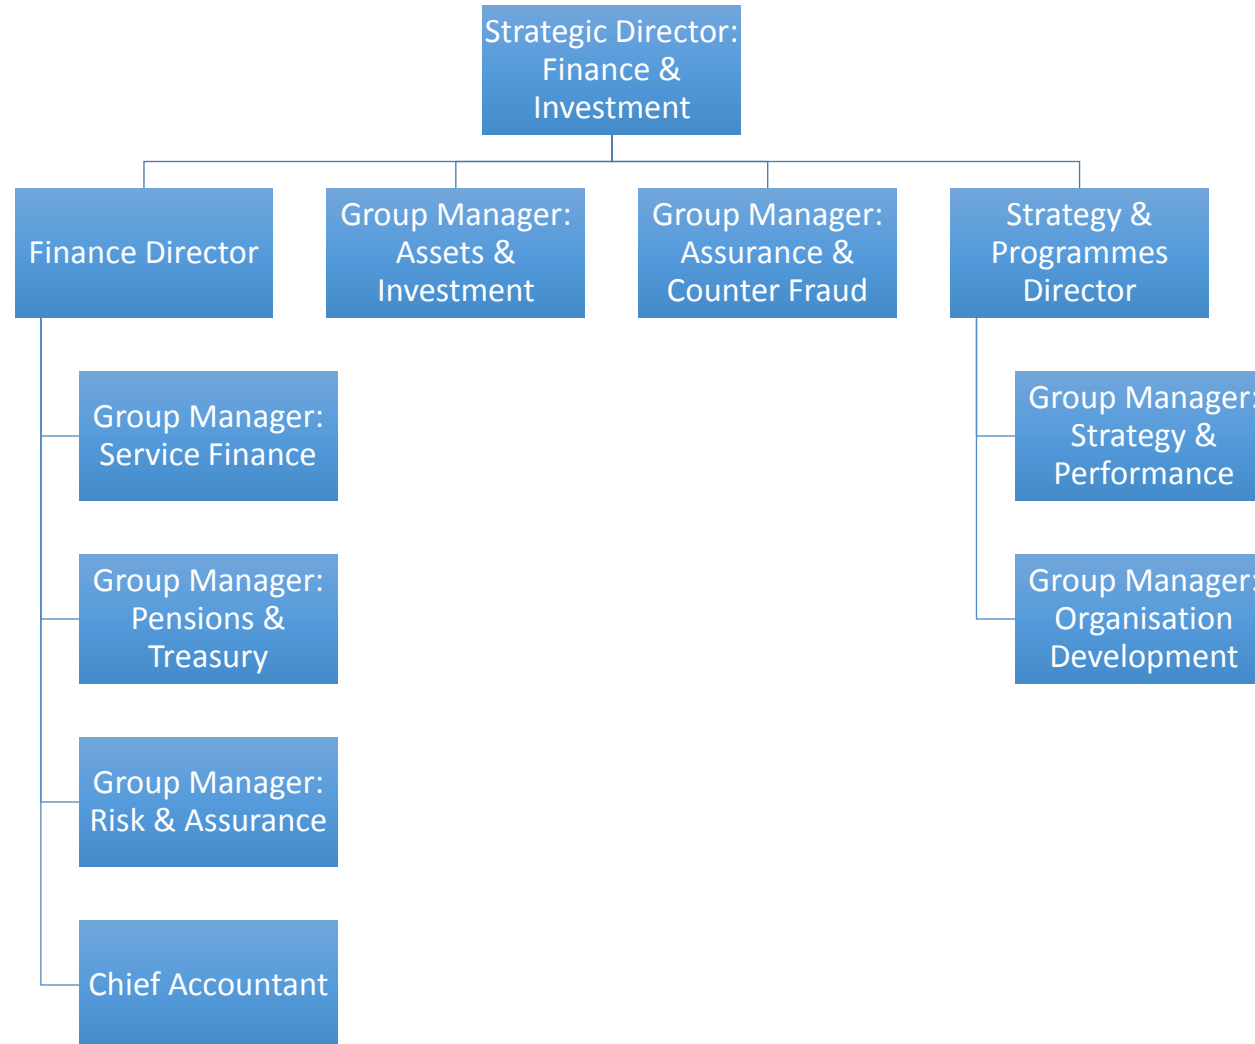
Strategic Director: Finance & Investment

Finance Director

Group Manager: Assets & Investment

Group Manager: Assurance & Counter Fraud

Strategy & Programmes Director

Group Manager: Service Finance

Group Manager: Pensions & Treasury

Group Manager: Risk & Assurance

Chief Accountant

Group Manager: Strategy & Performance

Group Manager: Organisation Development